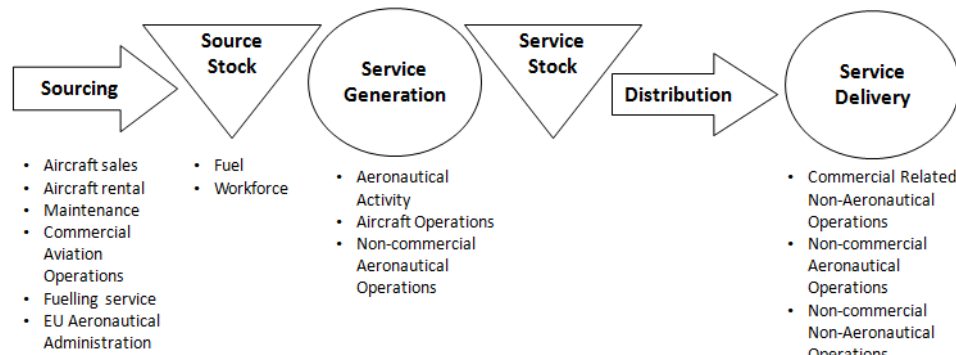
Sourcing

Source Stock

Service Generation

Service Stock

Distribution

Service Delivery

- Aircraft sales
- Aircraft rental
- Maintenance
- Commercial Aviation Operations
- Fuelling service
- EU Aeronautical Administration

- Fuel
- Workforce

- Aeronautical Activity
- Aircraft Operations
- Non-commercial Aeronautical Operations

- Commercial Related Non-Aeronautical Operations
- Non-commercial Aeronautical Operations
- Non-commercial Non-Aeronautical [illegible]